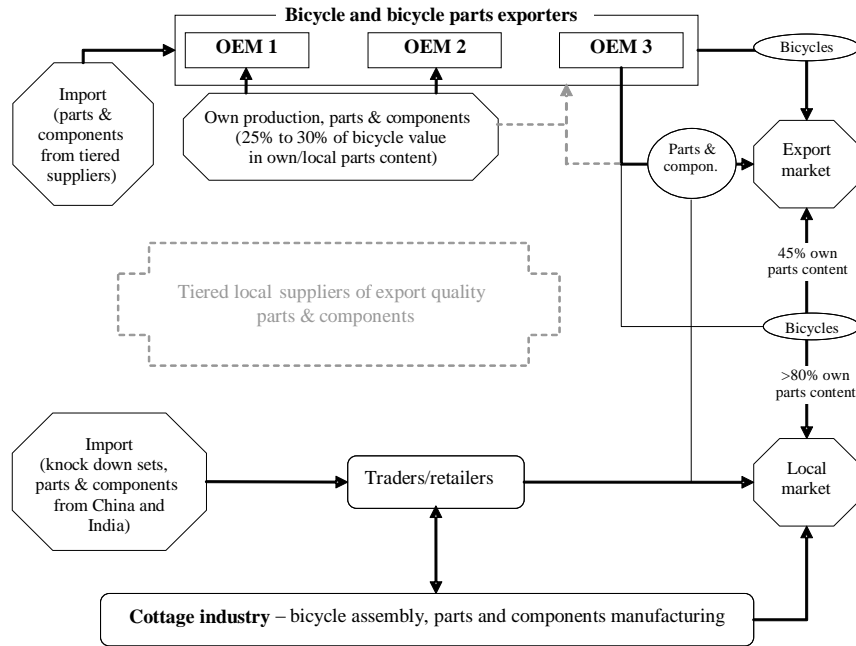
Bicycle and bicycle parts exporters

OEM 1

OEM 2

OEM 3

Bicycles

Import (parts & components from tiered suppliers)

Own production, parts & components (25% to 30% of bicycle value in own/local parts content)

Parts & compon.

Export market

45% own parts content

Tiered local suppliers of export quality parts & components

Bicycles

>80% own parts content

Import (knock down sets, parts & components from China and India)

Traders/retailers

Local market

Cottage industry – bicycle assembly, parts and components manufacturing